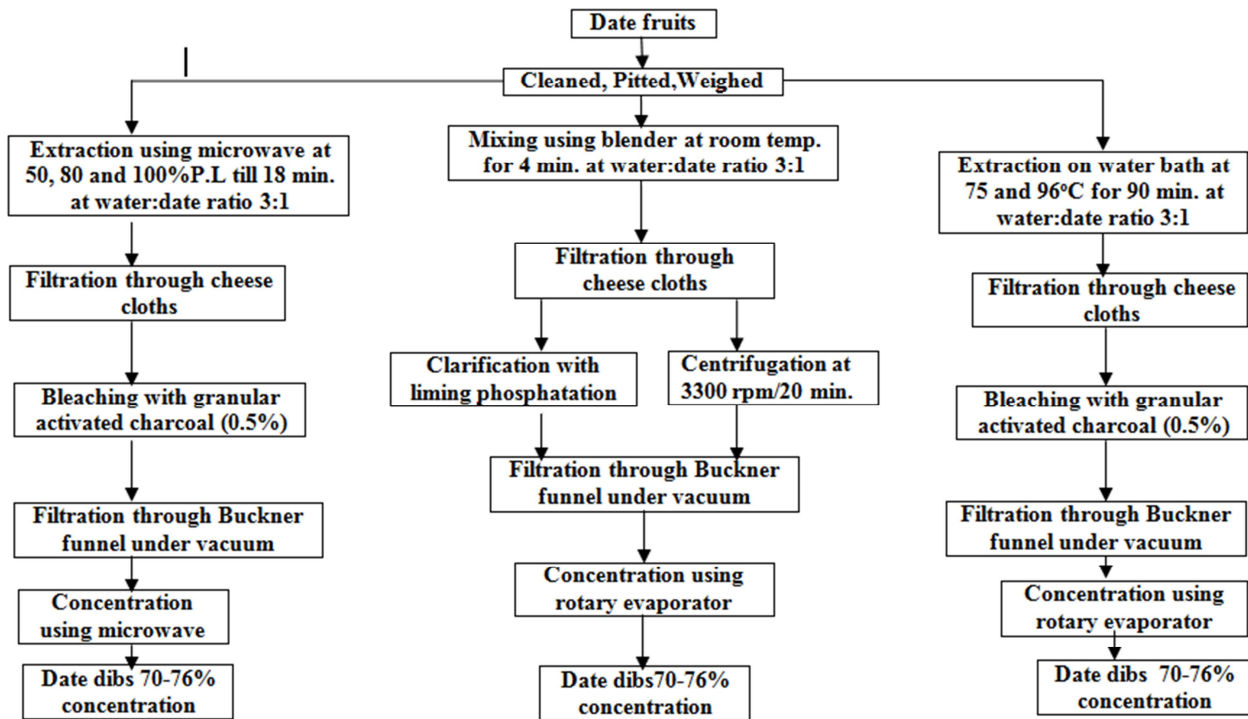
Date fruits

Cleaned, Pitted,Weighed

Extraction using microwave at 50, 80 and 100%P.L till 18 min. at water:date ratio 3:1

Filtration through cheese cloths

Bleaching with granular activated charcoal (0.5%)

Filtration through Buckner funnel under vacuum

Concentration using microwave

Date dibs 70-76% concentration

Mixing using blender at room temp. for 4 min. at water:date ratio 3:1

Filtration through cheese cloths

Clarification with liming phosphatation

Centrifugation at 3300 rpm/20 min.

Filtration through Buckner funnel under vacuum

Concentration using rotary evaporator

Date dibs70-76% concentration

Extraction on water bath at 75 and 96°C for 90 min. at water:date ratio 3:1

Filtration through cheese cloths

Bleaching with granular activated charcoal (0.5%)

Filtration through Buckner funnel under vacuum

Concentration using rotary evaporator

Date dibs 70-76% concentration